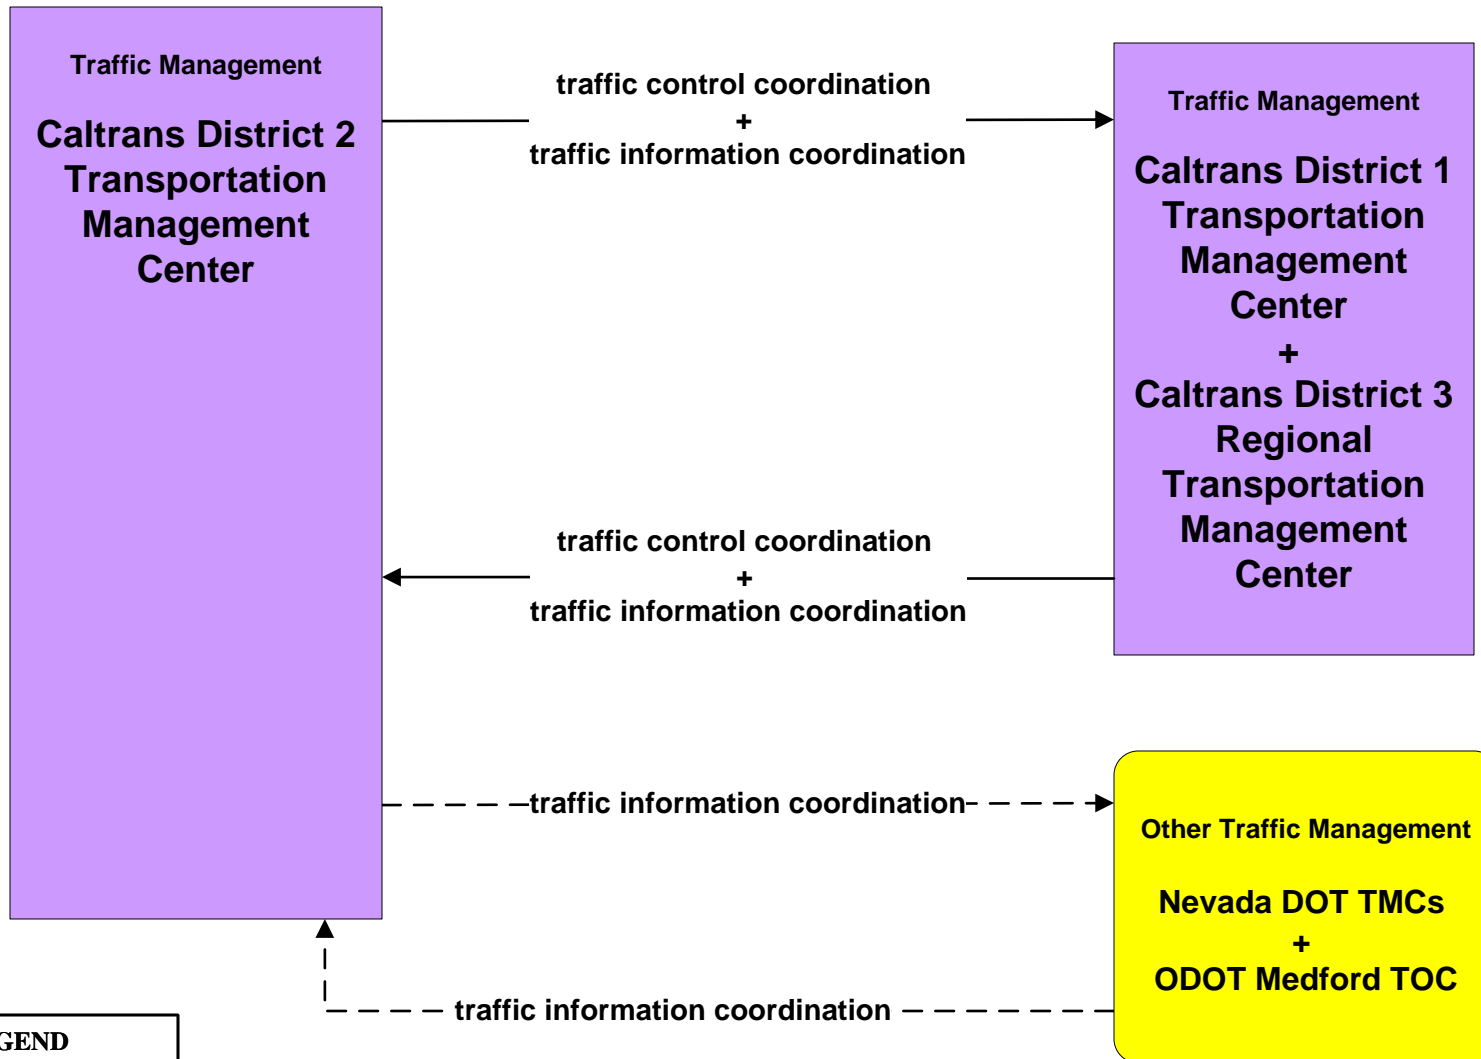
Traffic Management

Caltrans District 2 Transportation Management Center

traffic control coordination
+
traffic information coordination

Traffic Management

Caltrans District 1 Transportation Management Center
+
Caltrans District 3 Regional Transportation Management Center

traffic control coordination
+
traffic information coordination

traffic information coordination

Other Traffic Management

Nevada DOT TMCs
+
ODOT Medford TOC

traffic information coordination

GEND